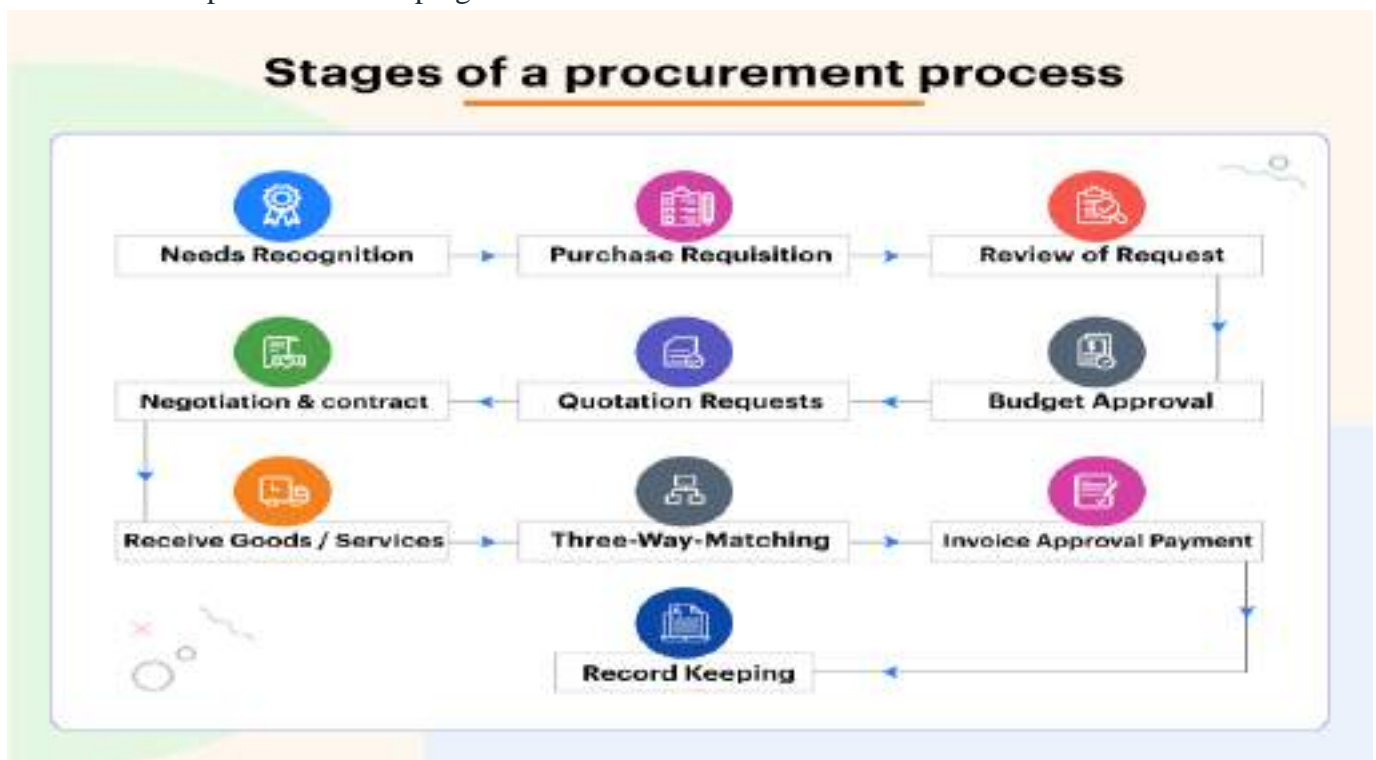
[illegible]

Stages of a procurement process

Needs Recognition

Purchase Requisition

Review of Request

Budget Approval

Quotation Requests

Negotiation & contract

Receive Goods / Services

Three-Way-Matching

Invoice Approval Payment

Record Keeping